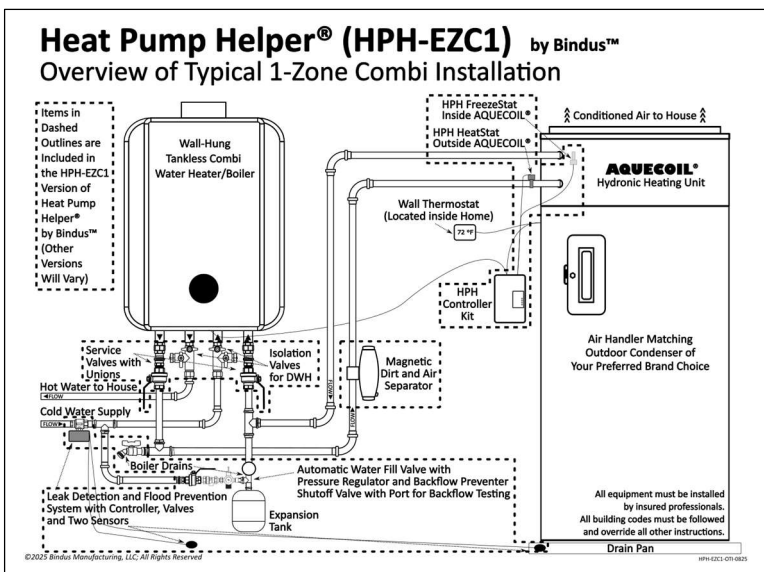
Heat Pump Helper® (HPH-EZC1) by Bindus™
Overview of Typical 1-Zone Combi Installation

Items in Dashed Outlines are Included in the HPH-EZC1 Version of Heat Pump Helper® by Bindus™ (Other Versions Will Vary)

Wall-Hung Tankless Combi Water Heater/Boiler

HPH FreezeStat Inside AQUECOIL®

HPH HeatStat Outside AQUECOIL®

Conditioned Air to House

AQUECOIL®
Hydronic Heating Unit

Wall Thermostat (Located inside Home)

72 °F

HPH Controller Kit

Air Handler Matching Outdoor Condenser of Your Preferred Brand Choice

Service Valves with Unions

Isolation Valves for DWH

Magnetic Dirt and Air Separator

FLOW

FLOW

Hot Water to House

FLOW

Cold Water Supply

FLOW

Boiler Drains

Automatic Water Fill Valve with Pressure Regulator and Backflow Preventer Shutoff Valve with Port for Backflow Testing

Leak Detection and Flood Prevention System with Controller, Valves and Two Sensors

Expansion Tank

All equipment must be installed by insured professionals. All building codes must be followed and override all other instructions.

Drain Pan

©2025 Bindus Manufacturing, LLC; All Rights Reserved

HPH-EZC1-OTI-0825